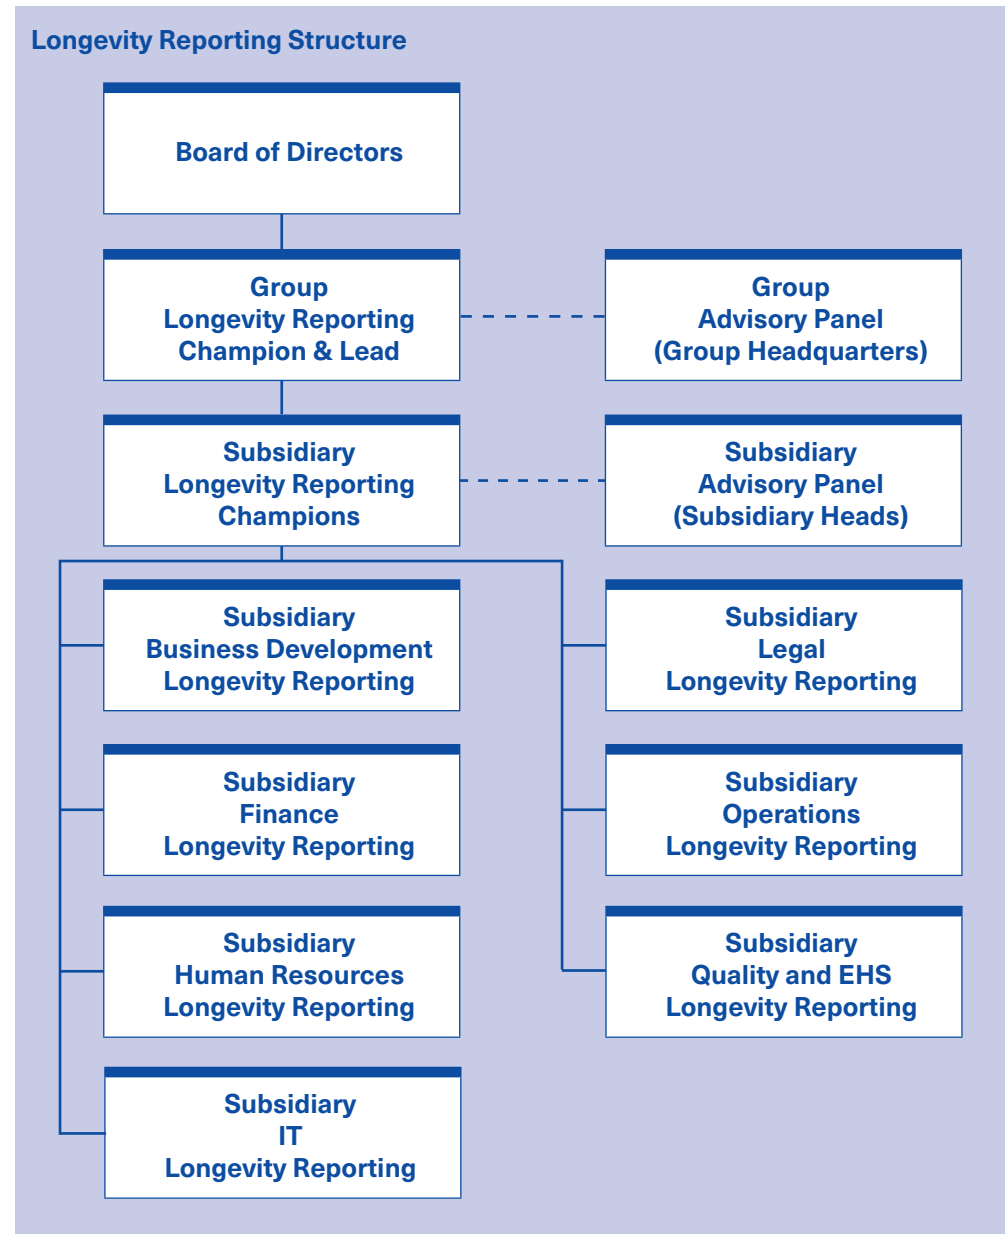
Longevity Reporting Structure

Board of Directors

Group
Longevity Reporting
Champion & Lead

Group
Advisory Panel
(Group Headquarters)

Subsidiary
Longevity Reporting
Champions

Subsidiary
Advisory Panel
(Subsidiary Heads)

Subsidiary
Business Development
Longevity Reporting

Subsidiary
Legal
Longevity Reporting

Subsidiary
Finance
Longevity Reporting

Subsidiary
Operations
Longevity Reporting

Subsidiary
Human Resources
Longevity Reporting

Subsidiary
Quality and EHS
Longevity Reporting

Subsidiary
IT
Longevity Reporting